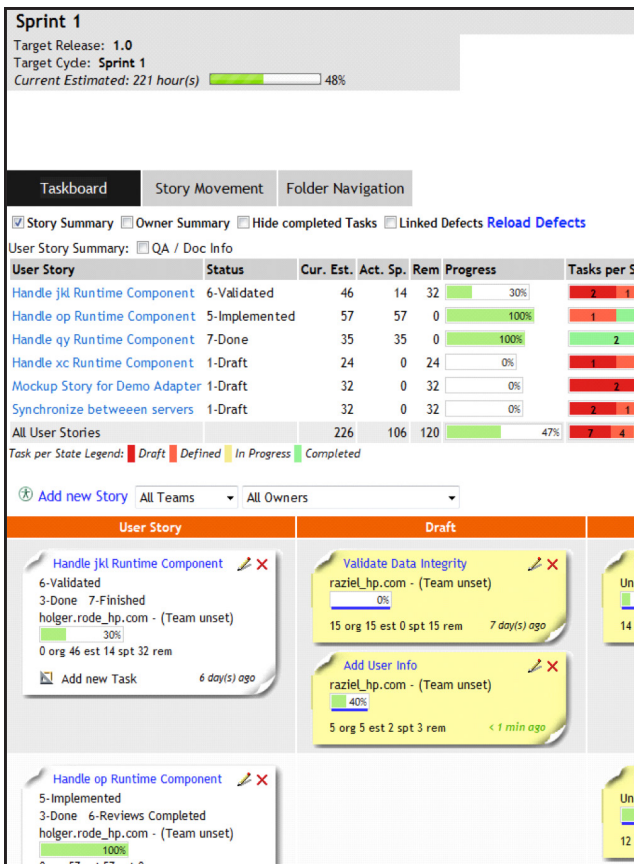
Sprint 1

Target Release: 1.0
Target Cycle: Sprint 1
Current Estimated: 221 hour(s) 48%

Taskboard | Story Movement | Folder Navigation

☑ Story Summary ☐ Owner Summary ☐ Hide completed Tasks ☐ Linked Defects Reload Defects

User Story Summary: ☐ QA / Doc Info

| User Story | Status | Cur. Est. | Act. Sp. | Rem | Progress | Tasks per S |
|---|---|---|---|---|---|---|
| Handle jkl Runtime Component | 6-Validated | 46 | 14 | 32 | 30% | 2 1 |
| Handle op Runtime Component | 5-Implemented | 57 | 57 | 0 | 100% | 1 |
| Handle qy Runtime Component | 7-Done | 35 | 35 | 0 | 100% | 2 |
| Handle xc Runtime Component | 1-Draft | 24 | 0 | 24 | 0% | 1 |
| Mockup Story for Demo Adapter | 1-Draft | 32 | 0 | 32 | 0% | 2 |
| Synchronize betweeen servers | 1-Draft | 32 | 0 | 32 | 0% | 2 1 |
| All User Stories | | 226 | 106 | 120 | 47% | 7 4 |

Task per State Legend: Draft Defined In Progress Completed

Add new Story All Teams All Owners

User Story | Draft

Handle jkl Runtime Component
6-Validated
3-Done 7-Finished
holger.rode_hp.com - (Team unset)
30%
0 org 46 est 14 spt 32 rem
Add new Task 6 day(s) ago

Validate Data Integrity
raziel_hp.com - (Team unset)
0%
15 org 15 est 0 spt 15 rem 7 day(s) ago

Add User Info
raziel_hp.com - (Team unset)
40%
5 org 5 est 2 spt 3 rem < 1 min ago

Un
14

Handle op Runtime Component
5-Implemented
3-Done 6-Reviews Completed
holger.rode_hp.com - (Team unset)
100%

Un
12